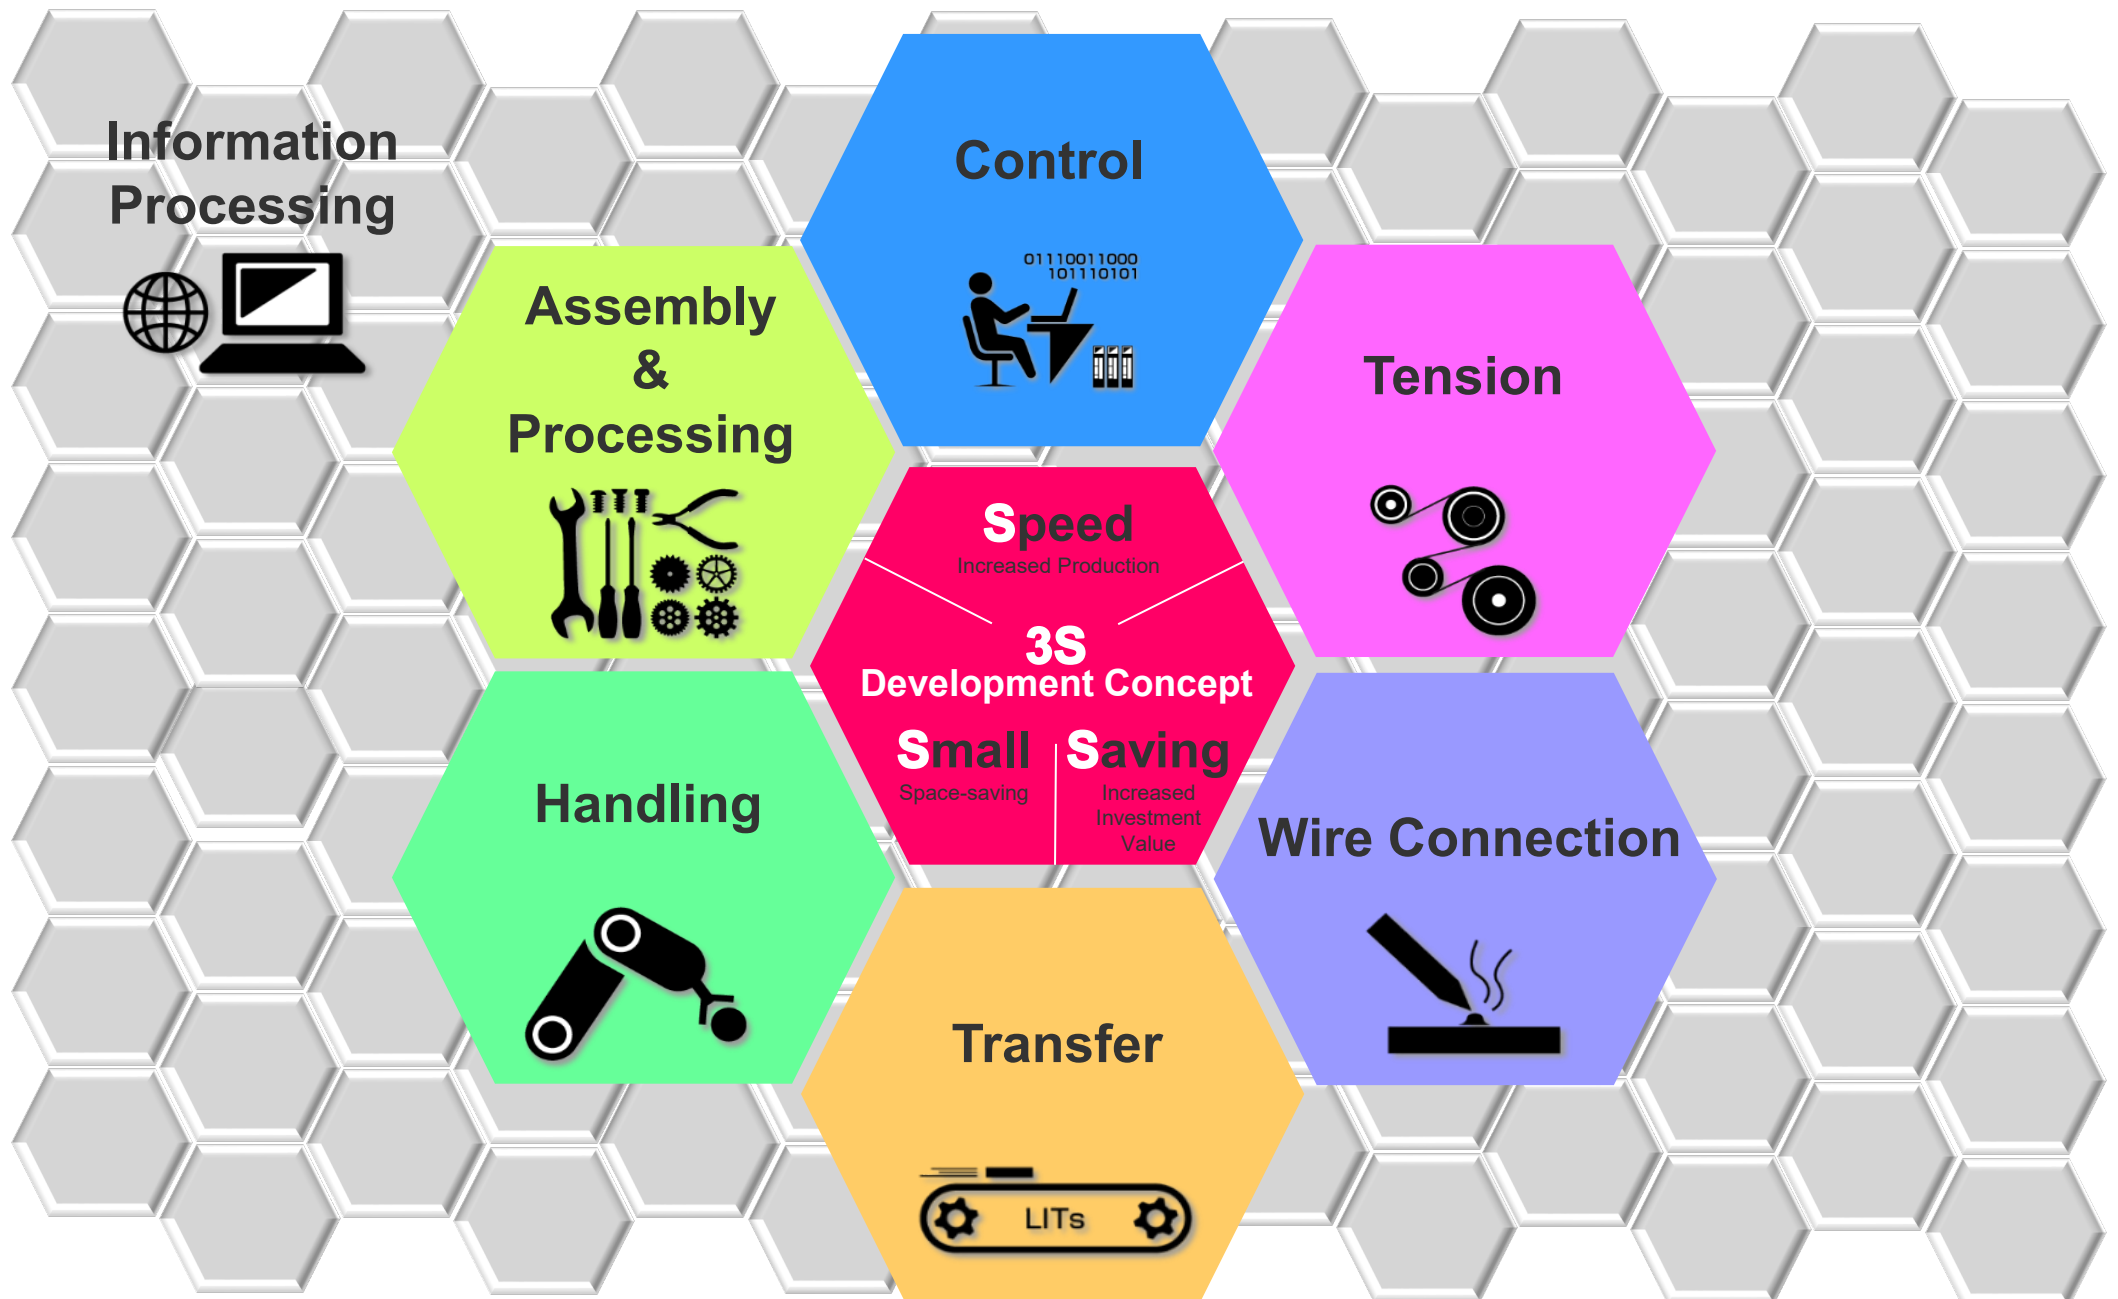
Information Processing

Control

01110011000
101110101

Assembly & Processing

Tension

Speed
Increased Production

3S
Development Concept

Small
Space-saving

Saving
Increased Investment Value

Handling

Wire Connection

Transfer

LITs